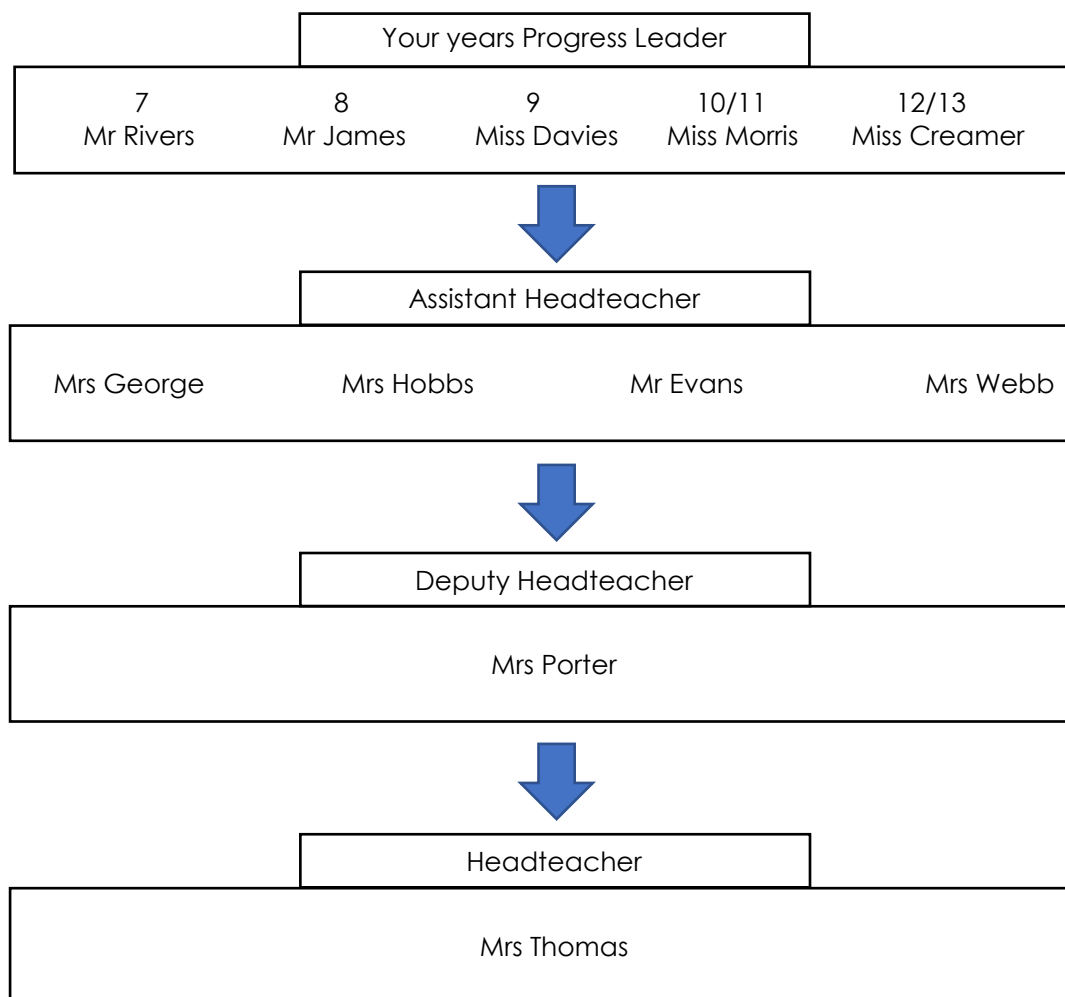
Your years Progress Leader

7
Mr Rivers

8
Mr James

9
Miss Davies

10/11
Miss Morris

12/13
Miss Creamer

Assistant Headteacher

Mrs George

Mrs Hobbs

Mr Evans

Mrs Webb

Deputy Headteacher

Mrs Porter

Headteacher

Mrs Thomas